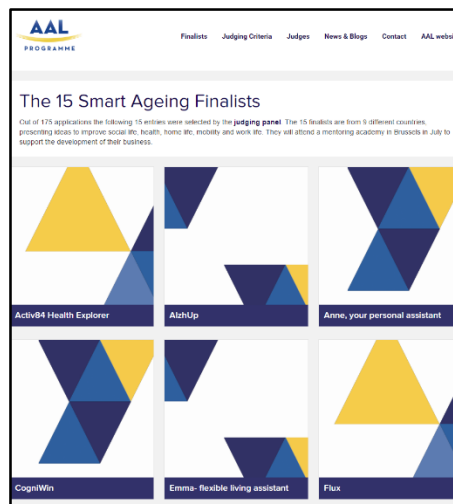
AAL
PROGRAMME

Finalists Judging Criteria Judges News & Blogs Contact AAL websi

The 15 Smart Ageing Finalists

Out of 175 applications the following 15 entries were selected by the judging panel. The 15 finalists are from 9 different countries, presenting ideas to improve social life, health, home life, mobility and work life. They will attend a mentoring academy in Brussels in July to support the development of their business.

Activ84 Health Explorer

AlzhUp

Anne, your personal assistant

CogniWin

Emma- flexible living assistant

Flux